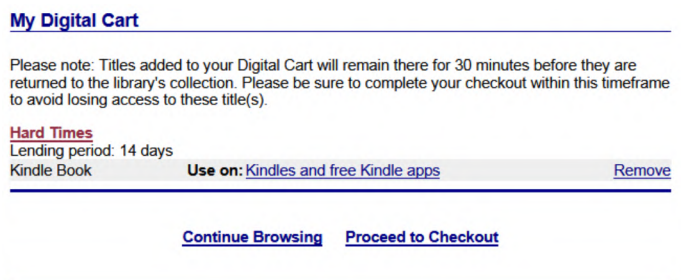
My Digital Cart

Please note: Titles added to your Digital Cart will remain there for 30 minutes before they are returned to the library's collection. Please be sure to complete your checkout within this timeframe to avoid losing access to these title(s).

Hard Times
Lending period: 14 days
Kindle Book Use on: Kindles and free Kindle apps Remove

Continue Browsing Proceed to Checkout